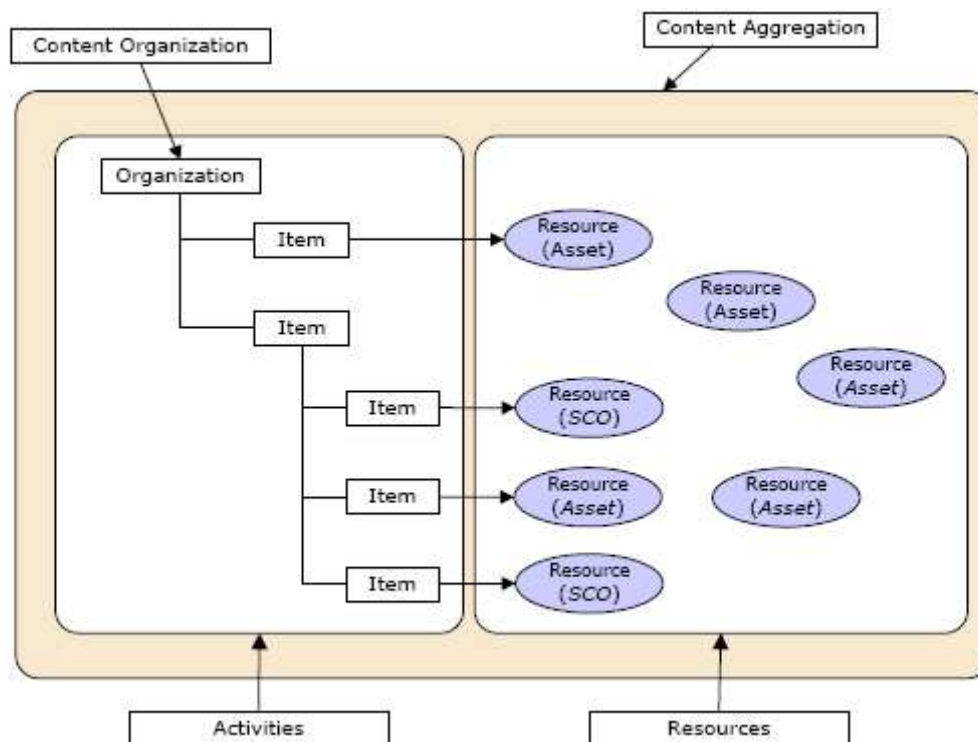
Content Organization

Content Aggregation

Organization

Item

Item

Item

Item

Item

Resource (Asset)

Resource (Asset)

Resource (*Asset*)

Resource (*SCO*)

Resource (*Asset*)

Resource (*Asset*)

Resource (*SCO*)

Activities

Resources